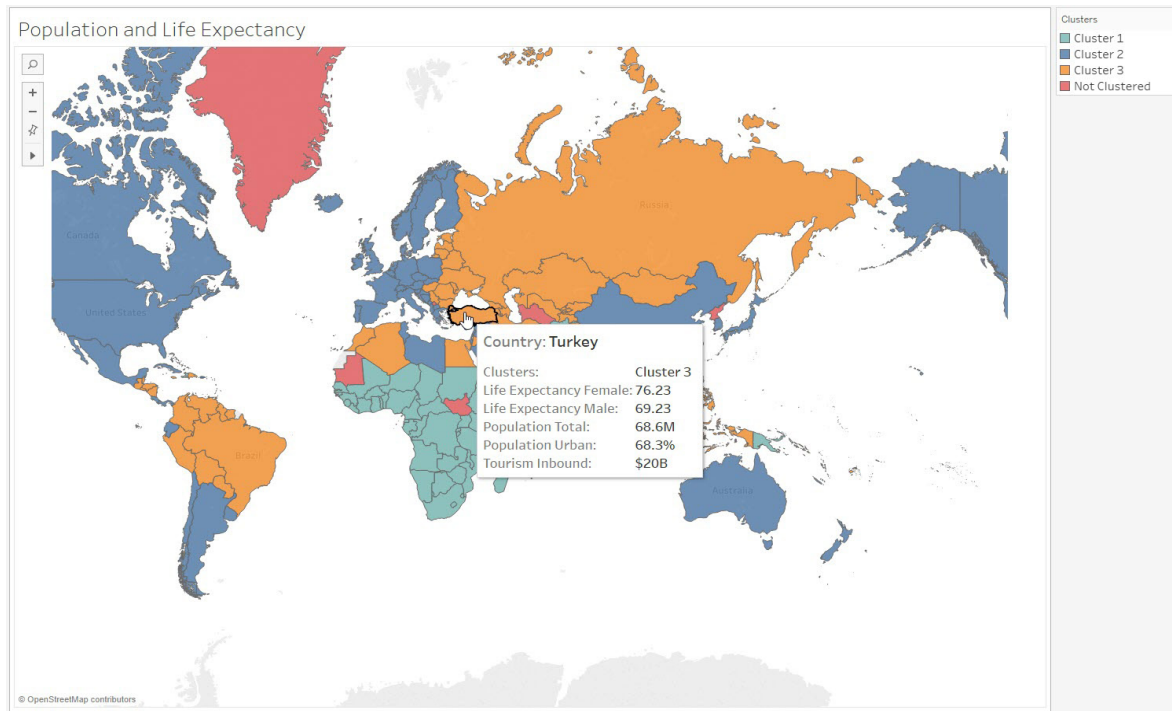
Population and Life Expectancy

Clusters
Cluster 1
Cluster 2
Cluster 3
Not Clustered

Canada
United States
Russia
Brazil
Australia

Country: Turkey

| | |
|---|---|
| Clusters: | Cluster 3 |
| Life Expectancy Female: | 76.23 |
| Life Expectancy Male: | 69.23 |
| Population Total: | 68.6M |
| Population Urban: | 68.3% |
| Tourism Inbound: | $20B |

© OpenStreetMap contributors